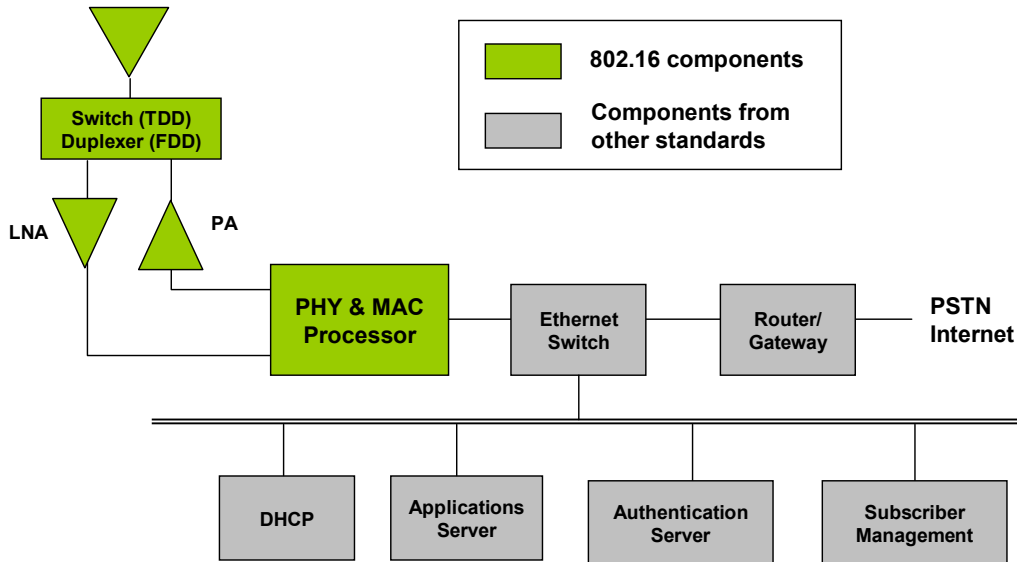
Switch (TDD)
Duplexer (FDD)

802.16 components

Components from other standards

LNA

PA

PHY & MAC Processor

Ethernet Switch

Router/ Gateway

PSTN Internet

DHCP

Applications Server

Authentication Server

Subscriber Management